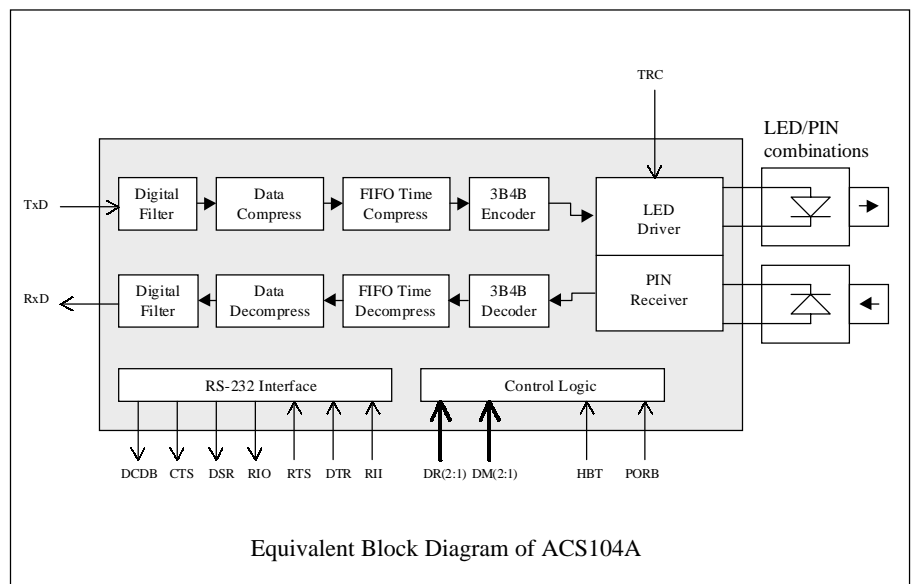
TRC

LED/PIN combinations

TxD

Digital Filter

Data Compress

FIFO Time Compress

3B4B Encoder

LED Driver

RxD

Digital Filter

Data Decompress

FIFO Time Decompress

3B4B Decoder

PIN Receiver

RS-232 Interface

Control Logic

DCDB CTS DSR RIO RTS DTR RII DR(2:1) DM(2:1) HBT PORB

Equivalent Block Diagram of ACS104A